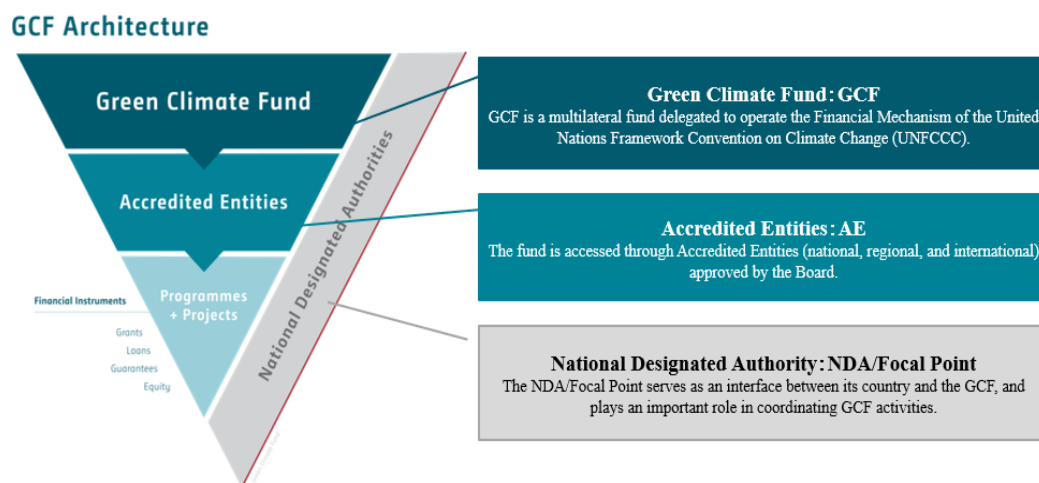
GCF Architecture

Green Climate Fund

Accredited Entities

Programmes + Projects

Financial Instruments

Grants

Loans

Guarantees

Equity

National Designated Authorities

Green Climate Fund: GCF
GCF is a multilateral fund delegated to operate the Financial Mechanism of the United Nations Framework Convention on Climate Change (UNFCCC).

Accredited Entities: AE
The fund is accessed through Accredited Entities (national, regional, and international) approved by the Board.

National Designated Authority: NDA/Focal Point
The NDA/Focal Point serves as an interface between its country and the GCF, and plays an important role in coordinating GCF activities.